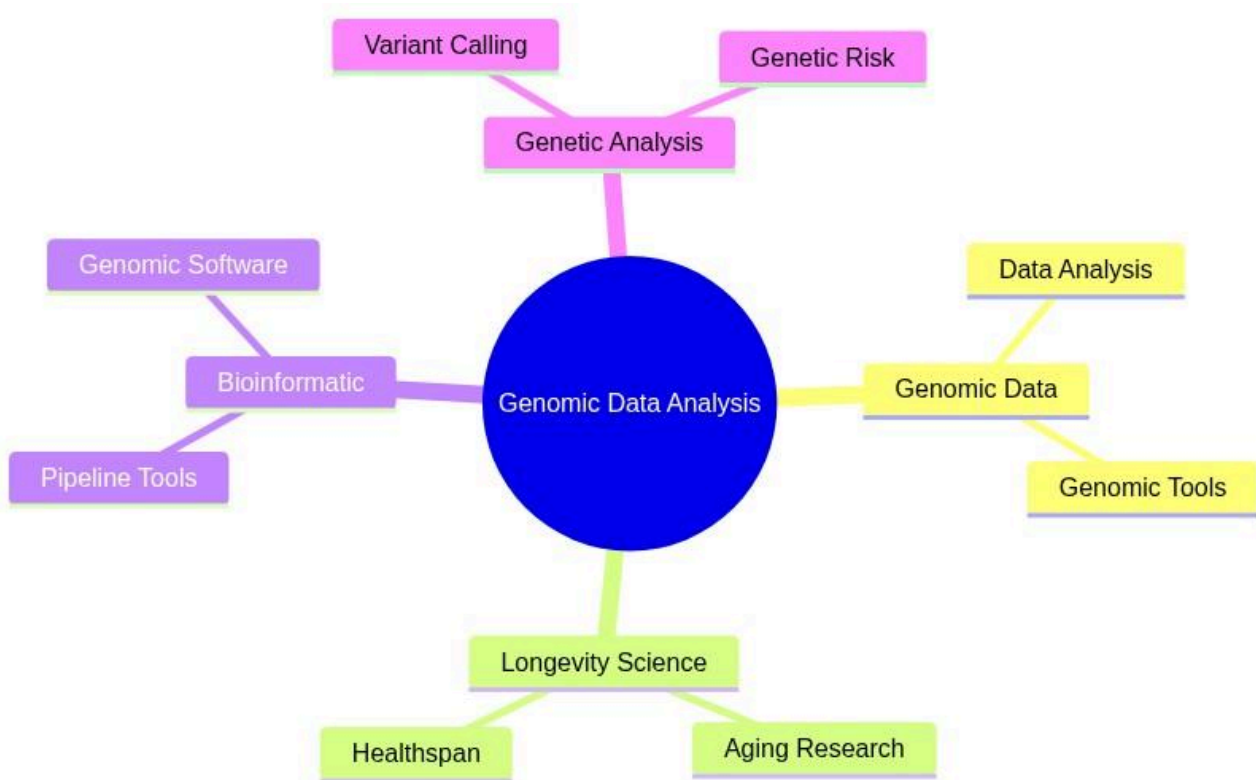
Variant Calling

Genetic Risk

Genetic Analysis

Genomic Software

Bioinformatic

Pipeline Tools

Genomic Data Analysis

Data Analysis

Genomic Data

Genomic Tools

Longevity Science

Healthspan

Aging Research